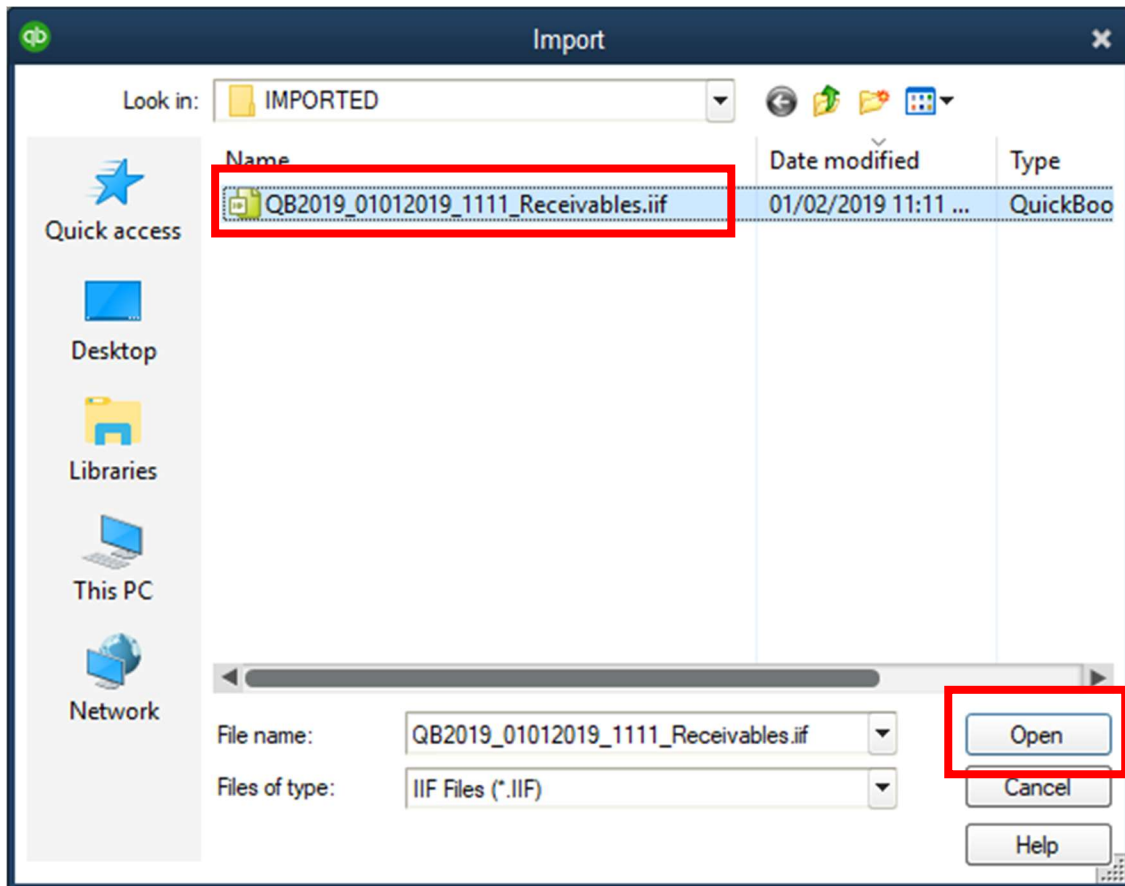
qb

Import

Look in: IMPORTED

Quick access

Desktop

Libraries

This PC

Network

| Name | Date modified | Type |
|---|---|---|
| QB2019_01012019_1111_Receivables.iif | 01/02/2019 11:11 ... | QuickBoo |

File name: QB2019_01012019_1111_Receivables.iif

Files of type: IIF Files (*.IIF)

Open

Cancel

Help